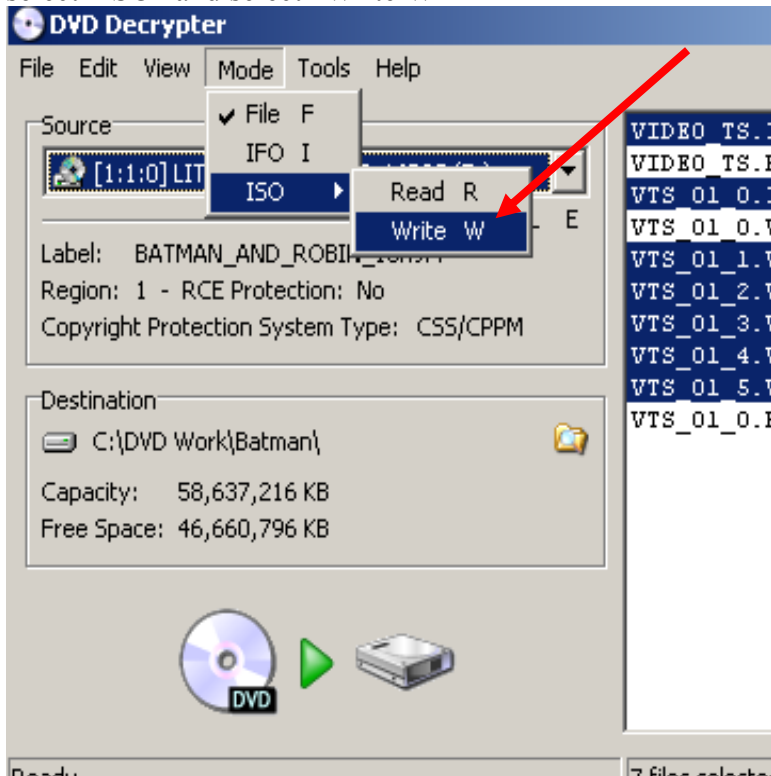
DVD Decrypter

File Edit View Mode Tools Help

File F
IFO I
ISO
Read R
Write W

Source
[1:1:0] LIT
E

Label: BATMAN_AND_ROBI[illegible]
Region: 1 - RCE Protection: No
Copyright Protection System Type: CSS/CPPM

Destination
C:\DVD Work\Batman\
Capacity: 58,637,216 KB
Free Space: 46,660,796 KB

DVD

VIDEO_TS.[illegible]
VIDEO_TS.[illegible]
VTS_01_0.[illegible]
VTS_01_0.V
VTS_01_1.V
VTS_01_2.V
VTS_01_3.V
VTS_01_4.V
VTS_01_5.V
VTS_01_0.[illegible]

Ready
7 files selecte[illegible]